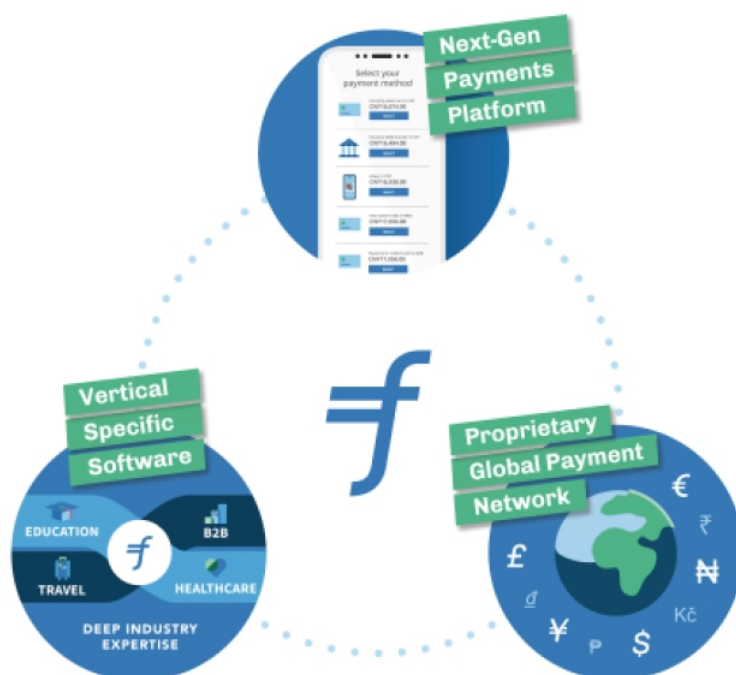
Next-Gen
Payments
Platform

Select your payment method

CNY18,474.00
CNY18,894.00
CNY18,330.00
CNY18,856.80
CNY17,558.00

Vertical
Specific
Software

EDUCATION
B2B
TRAVEL
HEALTHCARE
DEEP INDUSTRY EXPERTISE

Proprietary
Global Payment
Network

€
₹
₦
£
Kč
₫
¥
₱
$